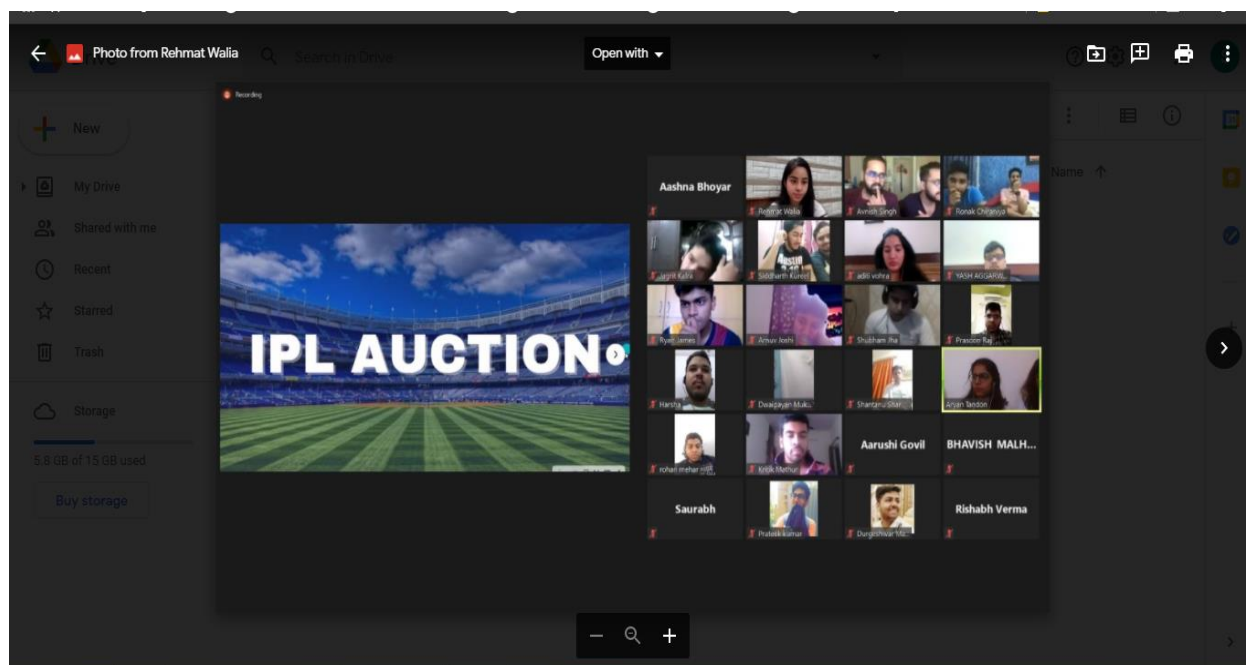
Photo from Rehmat Walia

Search in Drive

Open with

New

My Drive

Shared with me

Recent

Starred

Trash

Storage

5.8 GB of 15 GB used

Buy storage

Name

Recording

IPL AUCTION

Aashna Bhoyar

Rehmat Walia

Avnish Singh

Ronak Chhajed

Jagrit Kalra

Siddharth Kureel

aditi vohra

YASH AGGARW...

Ryan James

Arnav Joshi

Shubham Jha

Prasoon Raj

Harsha

Dwaipayan Muk...

Shantanu Shar...

Aryan Tandon

rohan mehar

Kritik Mathur

Aarushi Govil

BHAVISH MALH...

Saurabh

Prateek kumar

Durgeshwar Ma...

Rishabh Verma